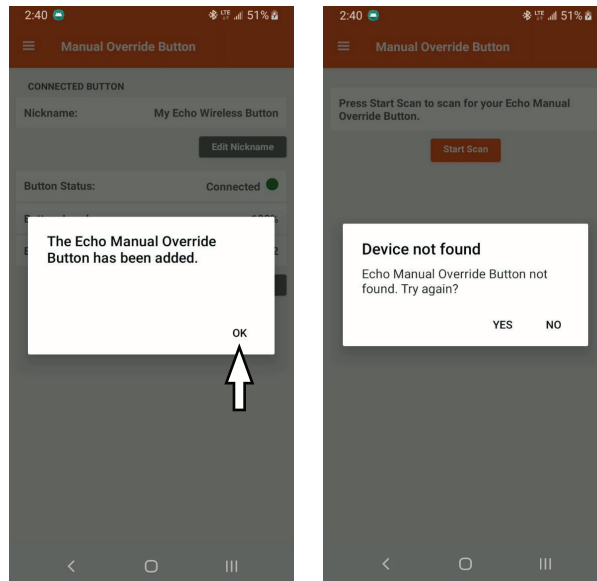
2:40 51%

Manual Override Button

CONNECTED BUTTON

Nickname: My Echo Wireless Button

Edit Nickname

Button Status: Connected

The Echo Manual Override Button has been added.

OK

2:40 51%

Manual Override Button

Press Start Scan to scan for your Echo Manual Override Button.

Start Scan

Device not found

Echo Manual Override Button not found. Try again?

YES NO